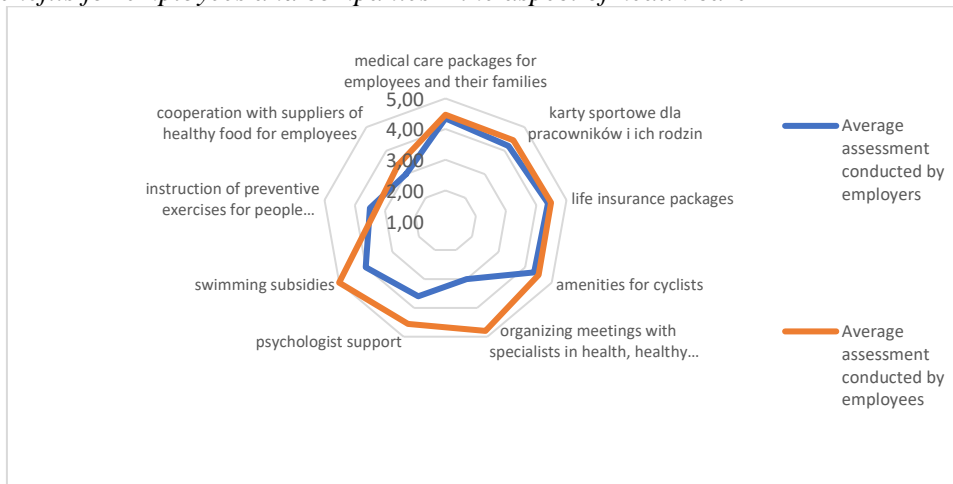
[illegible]

medical care packages for employees and their families

karty sportowe dla pracowników i ich rodzin

life insurance packages

amenities for cyclists

organizing meetings with specialists in health, healthy...

psychologist support

swimming subsidies

instruction of preventive exercises for people...

cooperation with suppliers of healthy food for employees

5,00
4,00
3,00
2,00
1,00

Average assessment conducted by employers

Average assessment conducted by employees